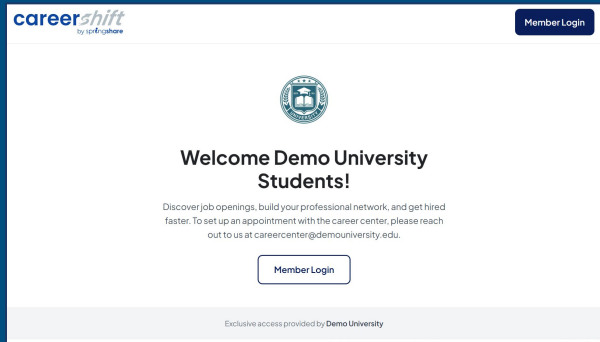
careershift
by springshare

Member Login

UNIVERSITY

Welcome Demo University Students!

Discover job openings, build your professional network, and get hired faster. To set up an appointment with the career center, please reach out to us at careercenter@demouniversity.edu.

Member Login

Exclusive access provided by Demo University